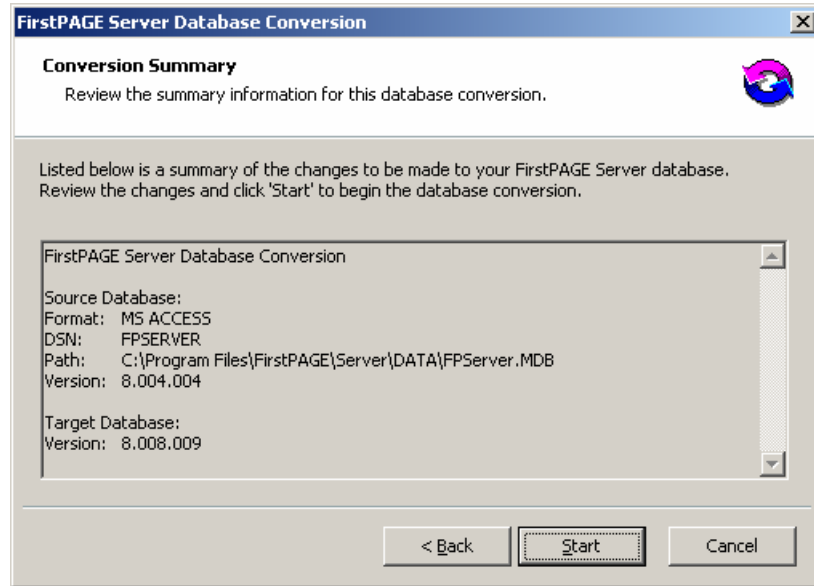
FirstPAGE Server Database Conversion

Conversion Summary
Review the summary information for this database conversion.

Listed below is a summary of the changes to be made to your FirstPAGE Server database. Review the changes and click 'Start' to begin the database conversion.

FirstPAGE Server Database Conversion

Source Database:
Format: MS ACCESS
DSN: FPSERVER
Path: C:\Program Files\FirstPAGE\Server\DATA\FPServer.MDB
Version: 8.004.004

Target Database:
Version: 8.008.009

< Back
Start
Cancel